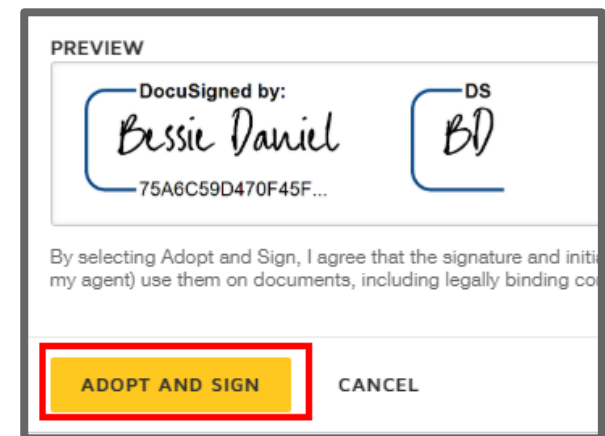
PREVIEW

DocuSigned by:
Bessie Daniel
75A6C59D470F45F...

DS
BD

By selecting Adopt and Sign, I agree that the signature and initi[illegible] my agent) use them on documents, including legally binding co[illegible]

ADOPT AND SIGN

CANCEL